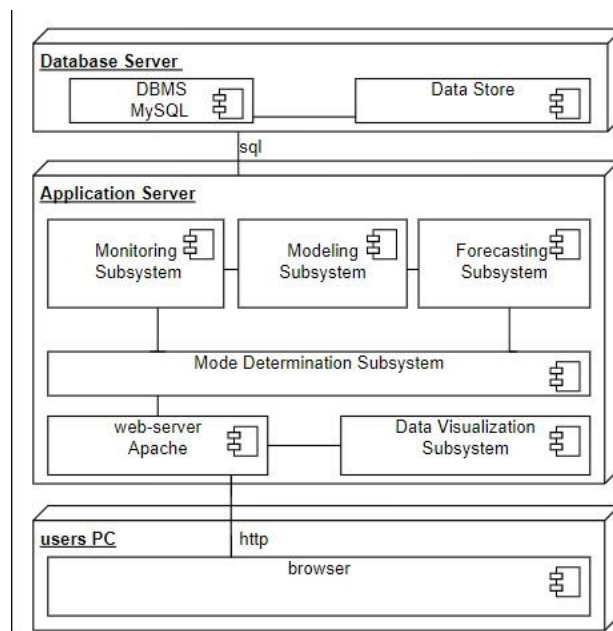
Database Server

DBMS
MySQL

Data Store

sql

Application Server

Monitoring
Subsystem

Modeling
Subsystem

Forecasting
Subsystem

Mode Determination Subsystem

web-server
Apache

Data Visualization
Subsystem

users PC

http

browser